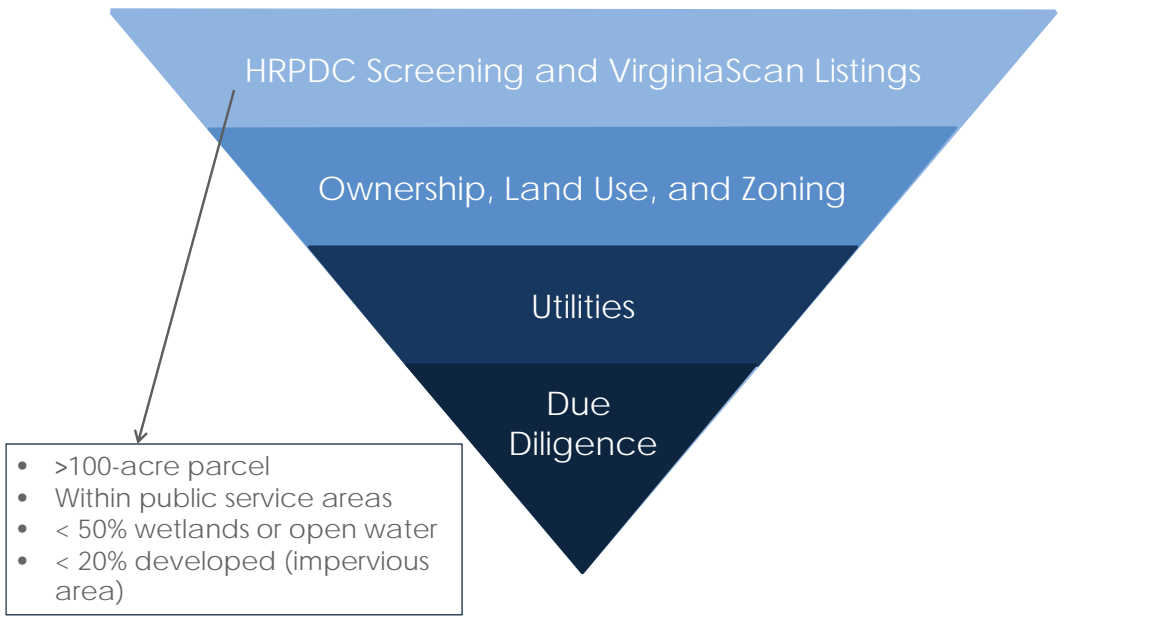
HRPDC Screening and VirginiaScan Listings

Ownership, Land Use, and Zoning

Utilities

Due Diligence

- >100-acre parcel
- Within public service areas
- < 50% wetlands or open water
- < 20% developed (impervious area)